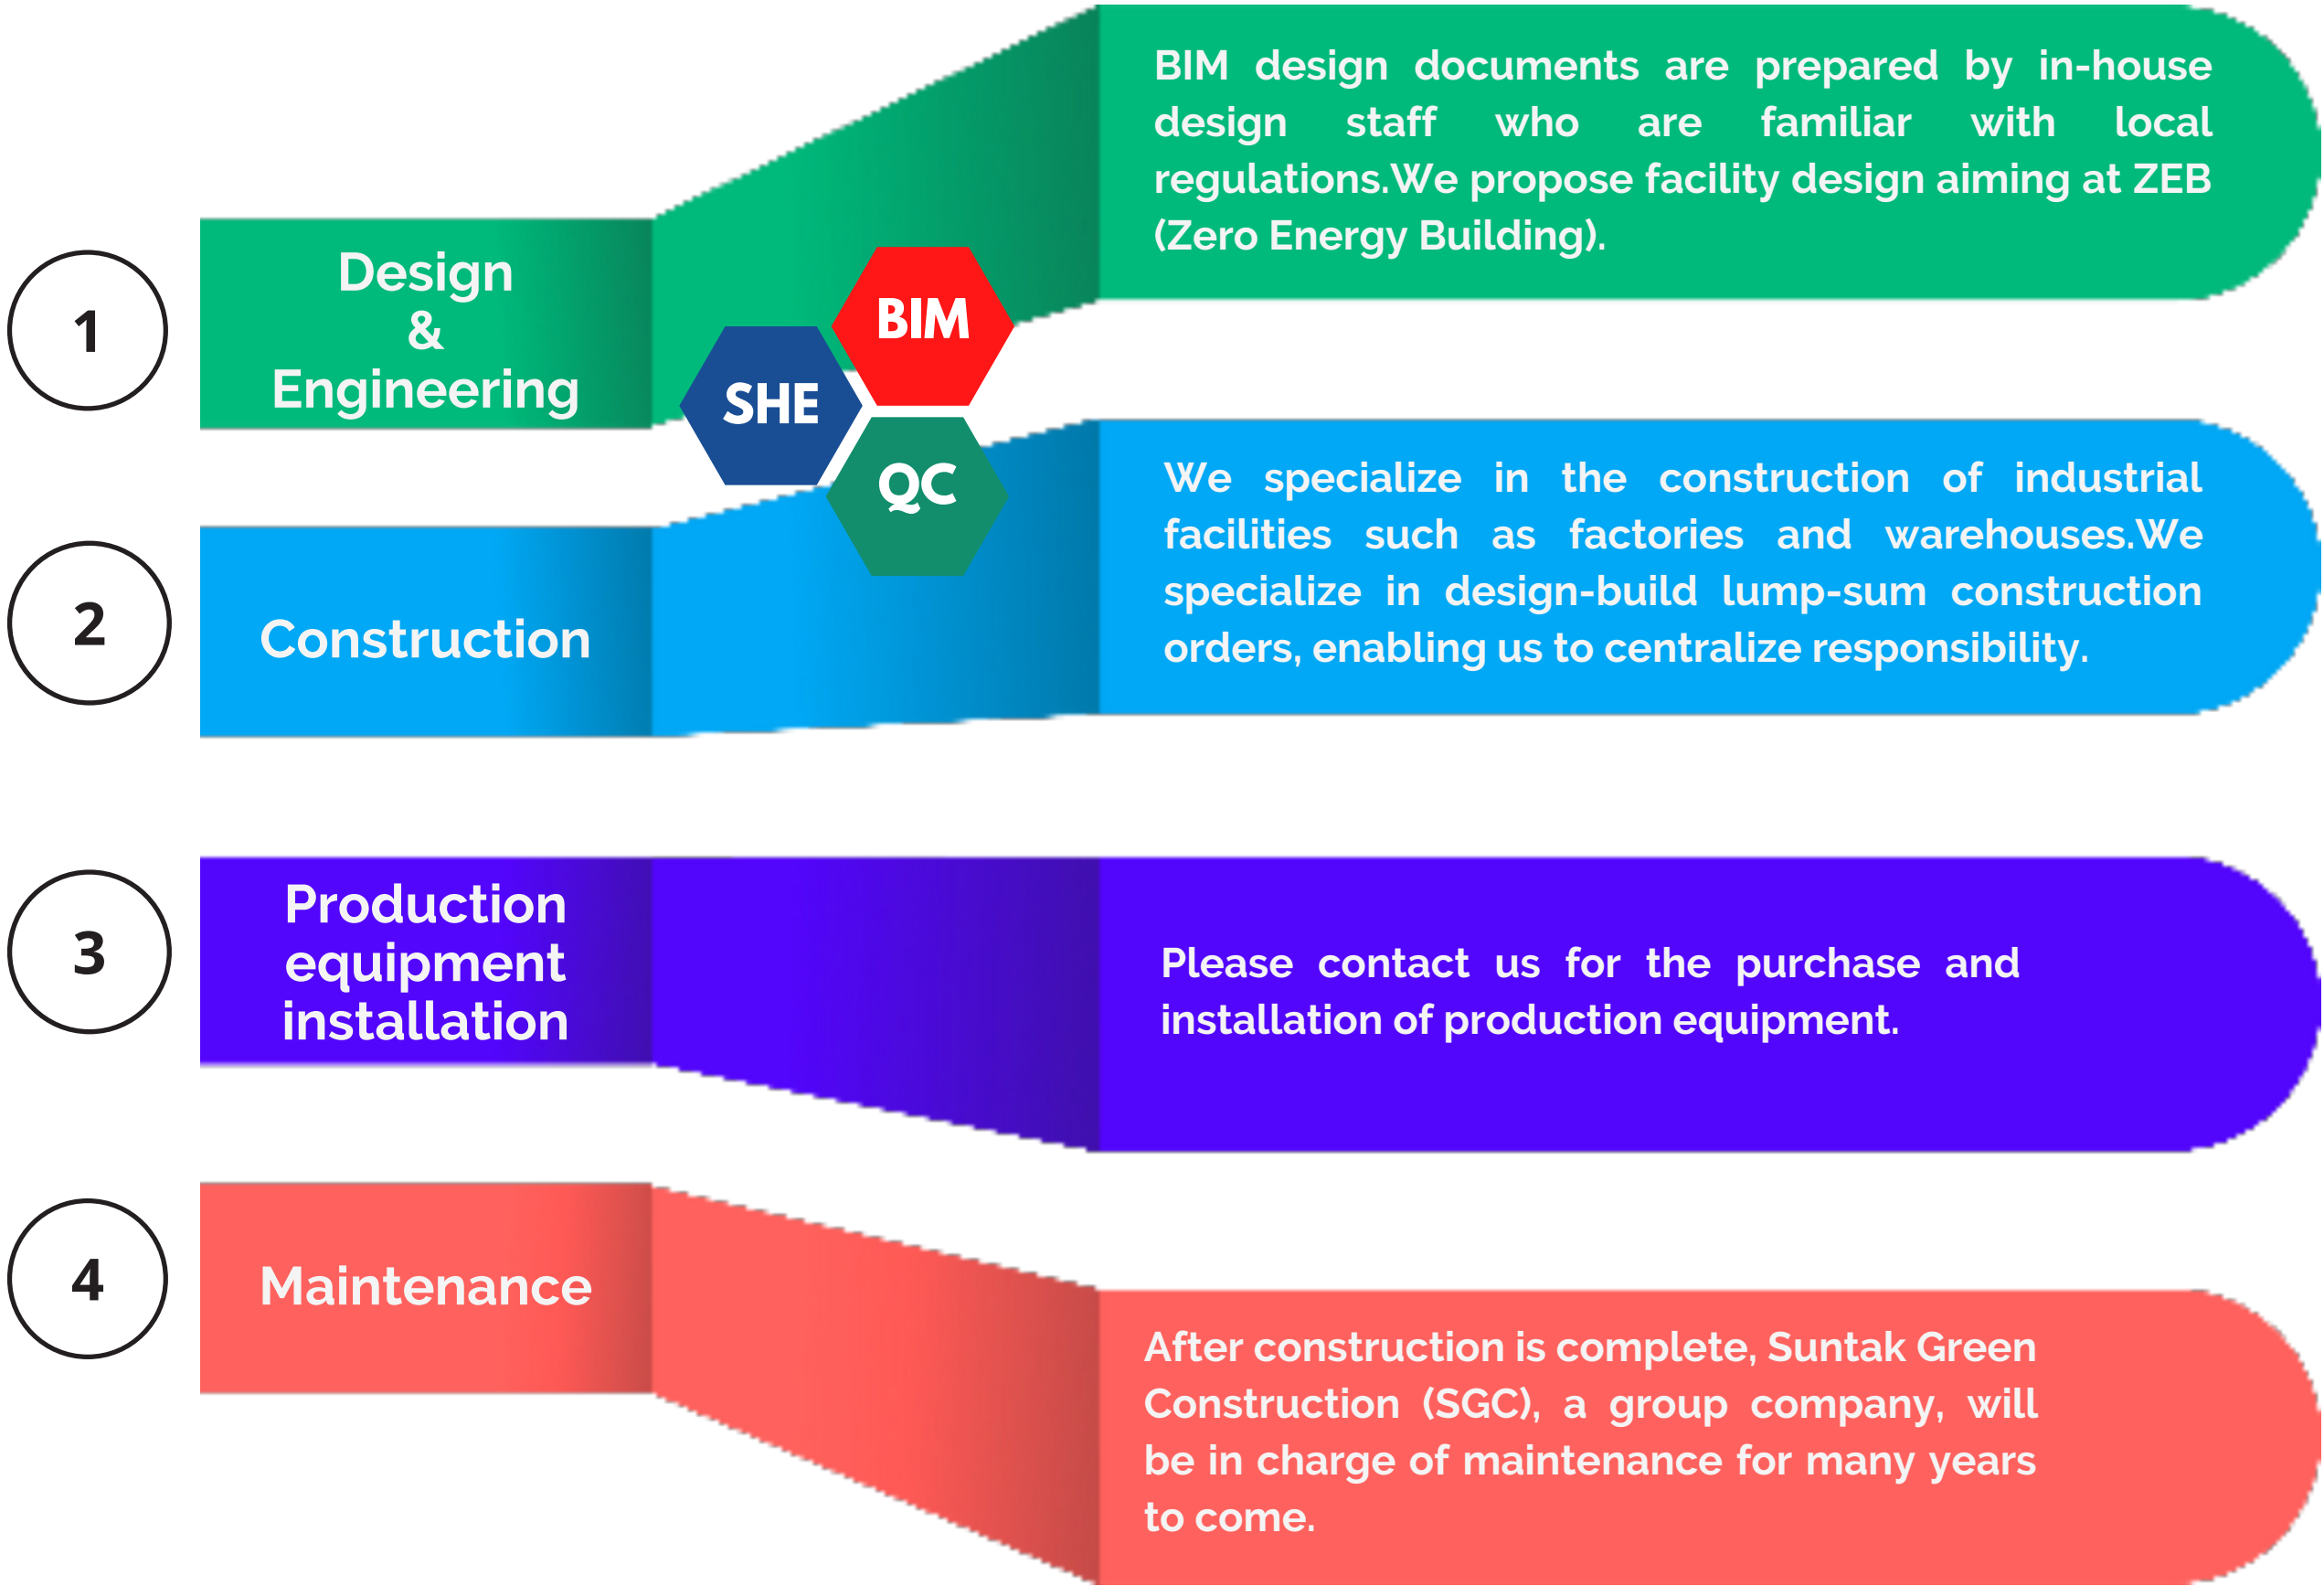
1

Design
&
Engineering

BIM design documents are prepared by in-house design staff who are familiar with local regulations.We propose facility design aiming at ZEB (Zero Energy Building).

BIM

SHE

QC

2

Construction

We specialize in the construction of industrial facilities such as factories and warehouses.We specialize in design-build lump-sum construction orders, enabling us to centralize responsibility.

3

Production equipment installation

Please contact us for the purchase and installation of production equipment.

4

Maintenance

After construction is complete, Suntak Green Construction (SGC), a group company, will be in charge of maintenance for many years to come.